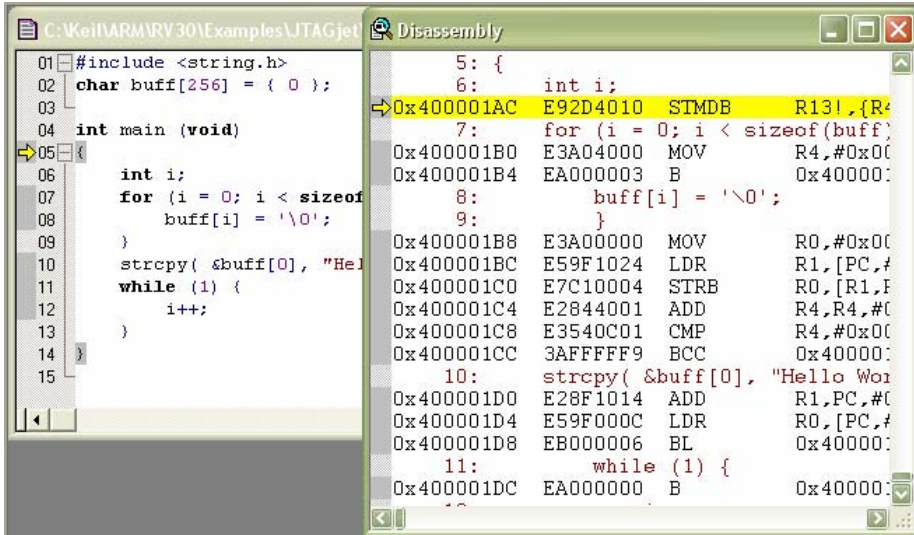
C:\Keil\ARM\RV30\Examples\JTAGjet

01 #include <string.h>
02 char buff[256] = { 0 };
03
04 int main (void)
05 {
06 int i;
07 for (i = 0; i < sizeof
08 buff[i] = '\0';
09 }
10 strcpy( &buff[0], "Hel
11 while (1) {
12 i++;
13 }
14 }
15

Disassembly

5: {
6: int i;
0x400001AC E92D4010 STMDB R13!,{R4
7: for (i = 0; i < sizeof(buff)
0x400001B0 E3A04000 MOV R4,#0x0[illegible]
0x400001B4 EA000003 B 0x40000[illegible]
8: buff[i] = '\0';
9: }
0x400001B8 E3A00000 MOV R0,#0x0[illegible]
0x400001BC E59F1024 LDR R1,[PC,#
0x400001C0 E7C10004 STRB R0,[R1,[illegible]
0x400001C4 E2844001 ADD R4,R4,#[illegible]
0x400001C8 E3540C01 CMP R4,#0x0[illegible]
0x400001CC 3AFFFFF9 BCC 0x40000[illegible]
10: strcpy( &buff[0], "Hello Wor
0x400001D0 E28F1014 ADD R1,PC,#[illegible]
0x400001D4 E59F000C LDR R0,[PC,#
0x400001D8 EB000006 BL 0x40000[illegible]
11: while (1) {
0x400001DC EA000000 B 0x40000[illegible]